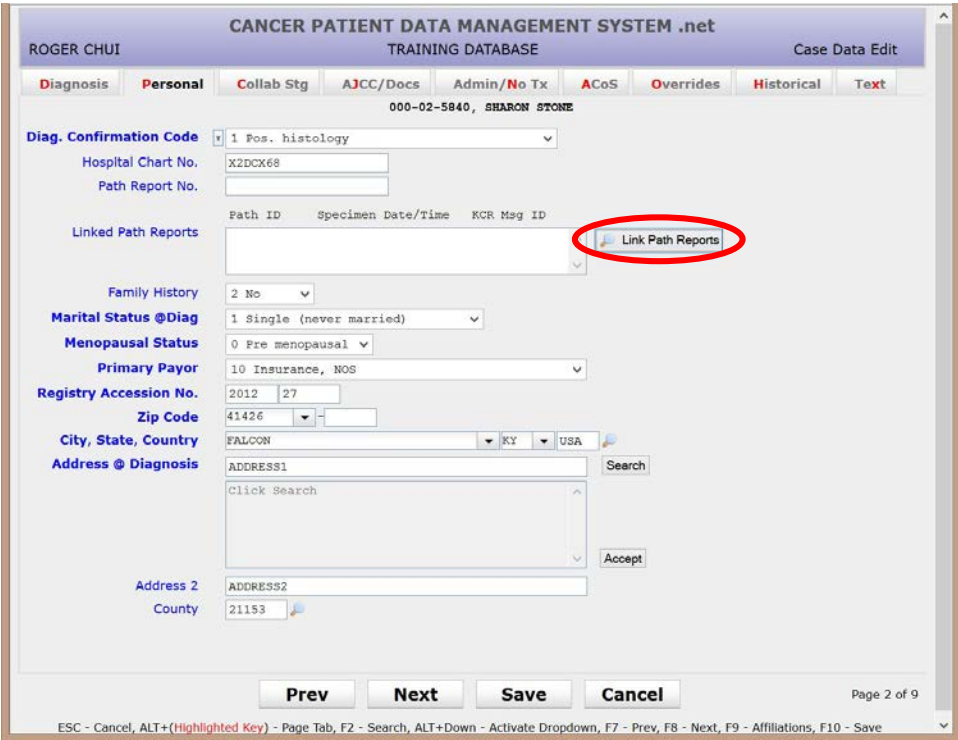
CANCER PATIENT DATA MANAGEMENT SYSTEM .net
ROGER CHUI
TRAINING DATABASE
Case Data Edit

Diagnosis | Personal | Collab Stg | AJCC/Docs | Admin/No Tx | ACoS | Overrides | Historical | Text

000-02-5840, SHARON STONE

Diag. Confirmation Code 1 Pos. histology
Hospital Chart No. X2DCX68
Path Report No.
Path ID Specimen Date/Time KCR Msg ID
Linked Path Reports
Link Path Reports
Family History 2 No
Marital Status @Diag 1 Single (never married)
Menopausal Status 0 Pre menopausal
Primary Payor 10 Insurance, NOS
Registry Accession No. 2012 27
Zip Code 41426 -
City, State, Country FALCON KY USA
Address @ Diagnosis ADDRESS1
Search
Click Search
Accept
Address 2 ADDRESS2
County 21153

Prev Next Save Cancel
Page 2 of 9

ESC - Cancel, ALT+(Highlighted Key) - Page Tab, F2 - Search, ALT+Down - Activate Dropdown, F7 - Prev, F8 - Next, F9 - Affiliations, F10 - Save